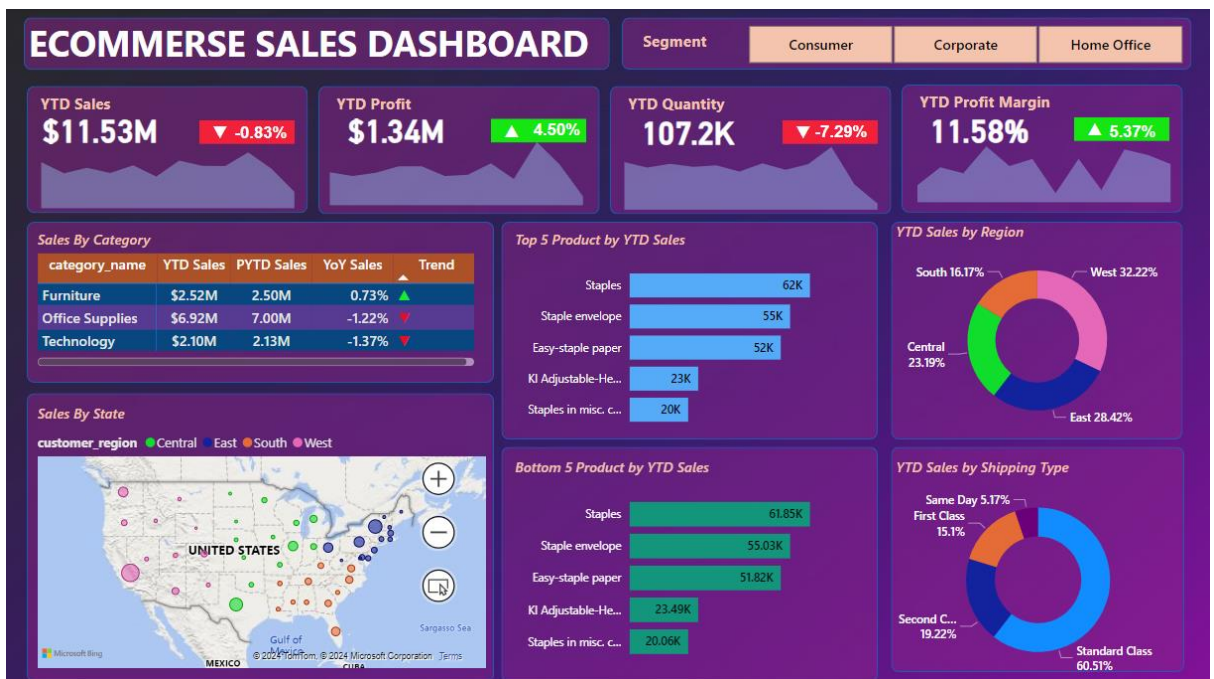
ECOMMERSE SALES DASHBOARD

Segment

Consumer

Corporate

Home Office

YTD Sales
$11.53M
▼ -0.83%

YTD Profit
$1.34M
▲ 4.50%

YTD Quantity
107.2K
▼ -7.29%

YTD Profit Margin
11.58%
▲ 5.37%

Sales By Category

| category_name | YTD Sales | PYTD Sales | YoY Sales | Trend |
|---|---|---|---|---|
| Furniture | $2.52M | 2.50M | 0.73% | ▲ |
| Office Supplies | $6.92M | 7.00M | -1.22% | ▼ |
| Technology | $2.10M | 2.13M | -1.37% | ▼ |

Top 5 Product by YTD Sales

Staples 62K
Staple envelope 55K
Easy-staple paper 52K
Kl Adjustable-He... 23K
Staples in misc. c... 20K

YTD Sales by Region

South 16.17%
West 32.22%
Central 23.19%
East 28.42%

Sales By State

customer_region ● Central ● East ● South ● West

UNITED STATES
Gulf of Mexico
Sargasso Sea
MEXICO
CUBA
Microsoft Bing
© 2024 TomTom, © 2024 Microsoft Corporation Terms

Bottom 5 Product by YTD Sales

Staples 61.85K
Staple envelope 55.03K
Easy-staple paper 51.82K
Kl Adjustable-He... 23.49K
Staples in misc. c... 20.06K

YTD Sales by Shipping Type

Same Day 5.17%
First Class 15.1%
Second C... 19.22%
Standard Class 60.51%